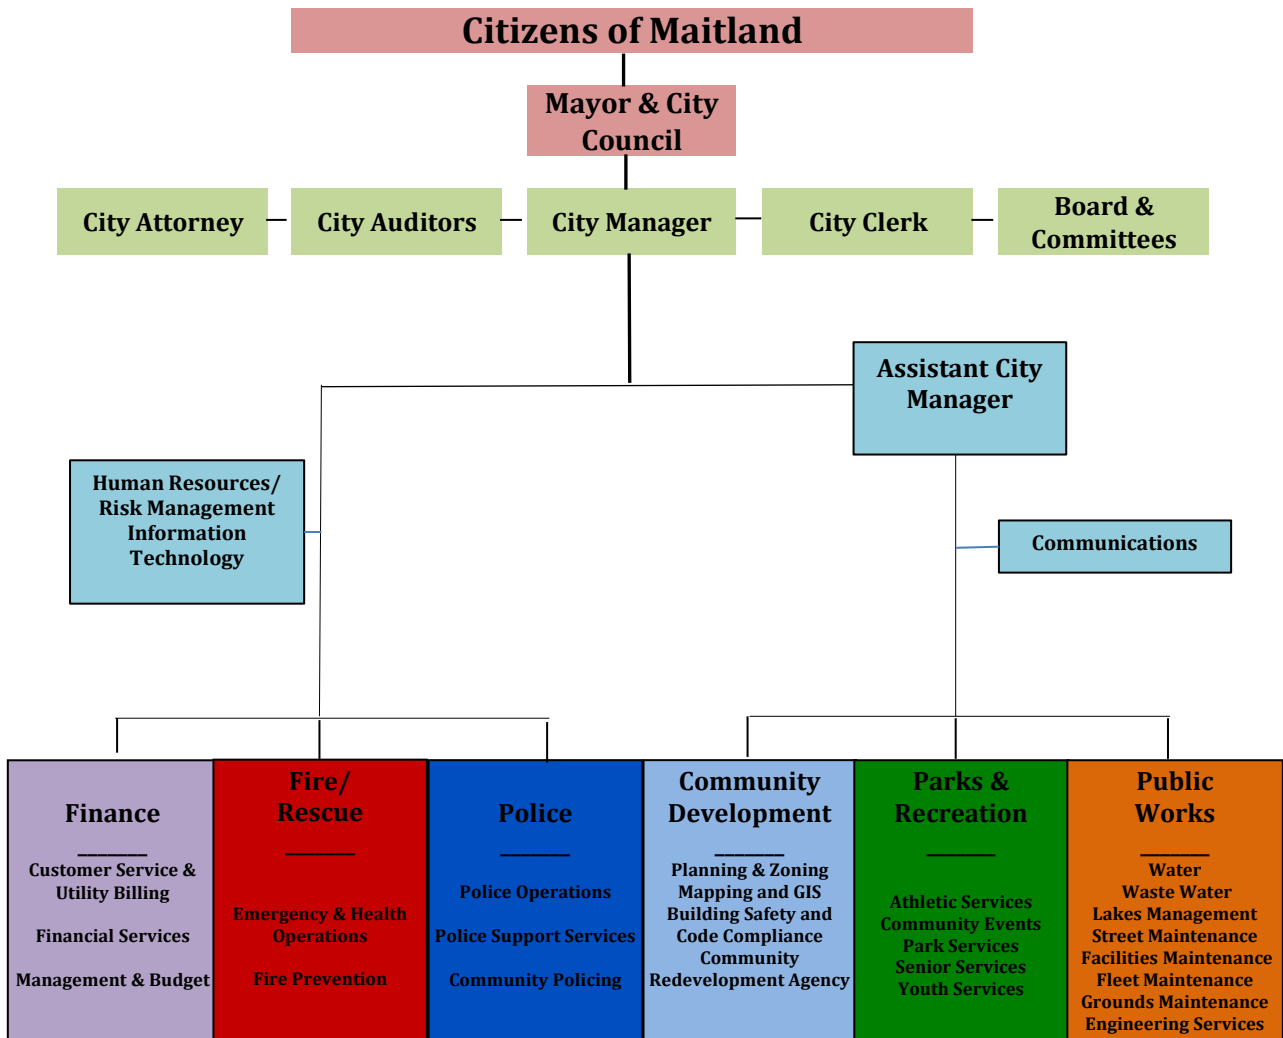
Citizens of Maitland

Mayor & City Council

City Attorney

City Auditors

City Manager

City Clerk

Board & Committees

Assistant City Manager

Human Resources/ Risk Management Information Technology

Communications

Finance

______

Customer Service & Utility Billing

Financial Services

Management & Budget

Fire/ Rescue

______

Emergency & Health Operations

Fire Prevention

Police

______

Police Operations

Police Support Services

Community Policing

Community Development

______

Planning & Zoning
Mapping and GIS
Building Safety and Code Compliance
Community Redevelopment Agency

Parks & Recreation

______

Athletic Services
Community Events
Park Services
Senior Services
Youth Services

Public Works

______

Water
Waste Water
Lakes Management
Street Maintenance
Facilities Maintenance
Fleet Maintenance
Grounds Maintenance
Engineering Services